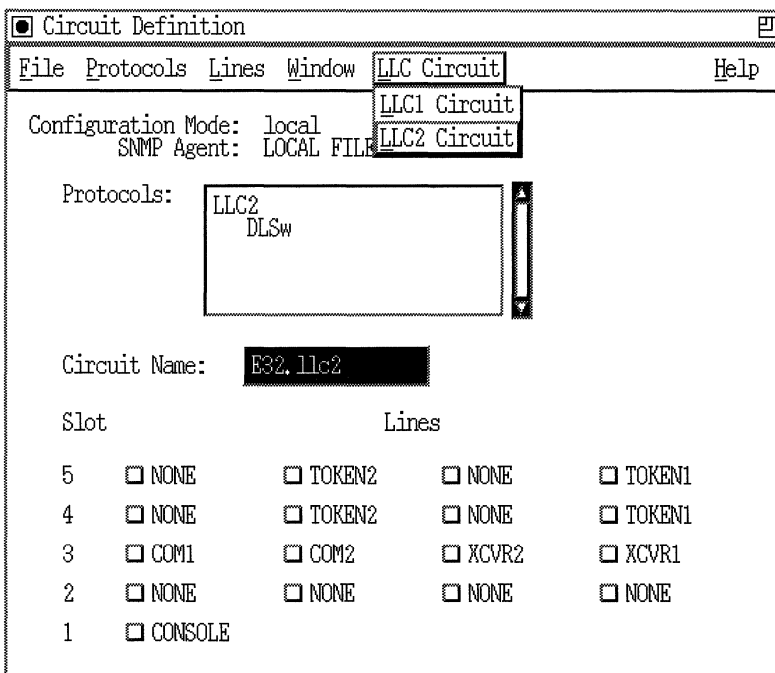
Circuit Definition

File Protocols Lines Window LLC Circuit Help

LLC1 Circuit
LLC2 Circuit

Configuration Mode: local
SNMP Agent: LOCAL FILE

Protocols: LLC2
DLSw

Circuit Name: E32.llc2

Slot Lines

| Slot | | | | |
|---|---|---|---|---|
| 5 | NONE | TOKEN2 | NONE | TOKEN1 |
| 4 | NONE | TOKEN2 | NONE | TOKEN1 |
| 3 | COM1 | COM2 | XCVR2 | XCVR1 |
| 2 | NONE | NONE | NONE | NONE |
| 1 | CONSOLE | | | |